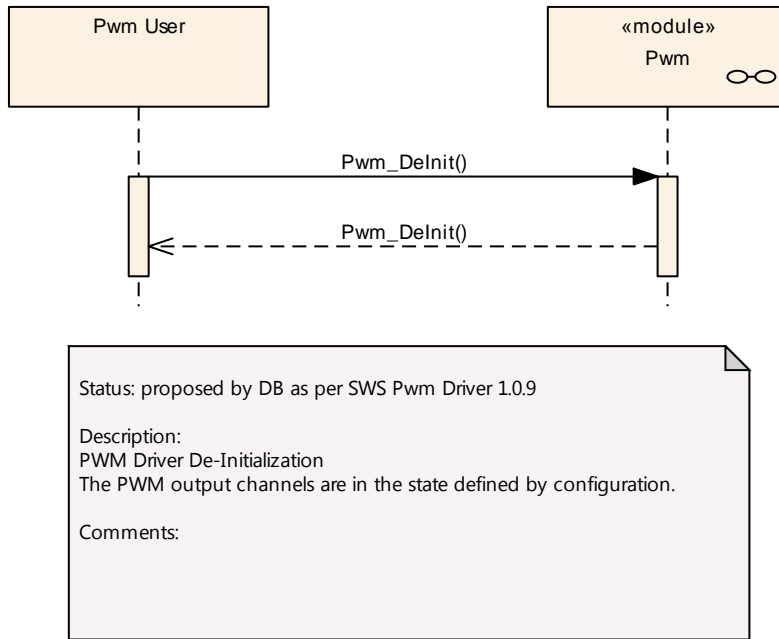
Pwm User

«module»
Pwm

Pwm_DeInit()

Pwm_DeInit()

Status: proposed by DB as per SWS Pwm Driver 1.0.9

Description:
PWM Driver De-Initialization
The PWM output channels are in the state defined by configuration.

Comments: